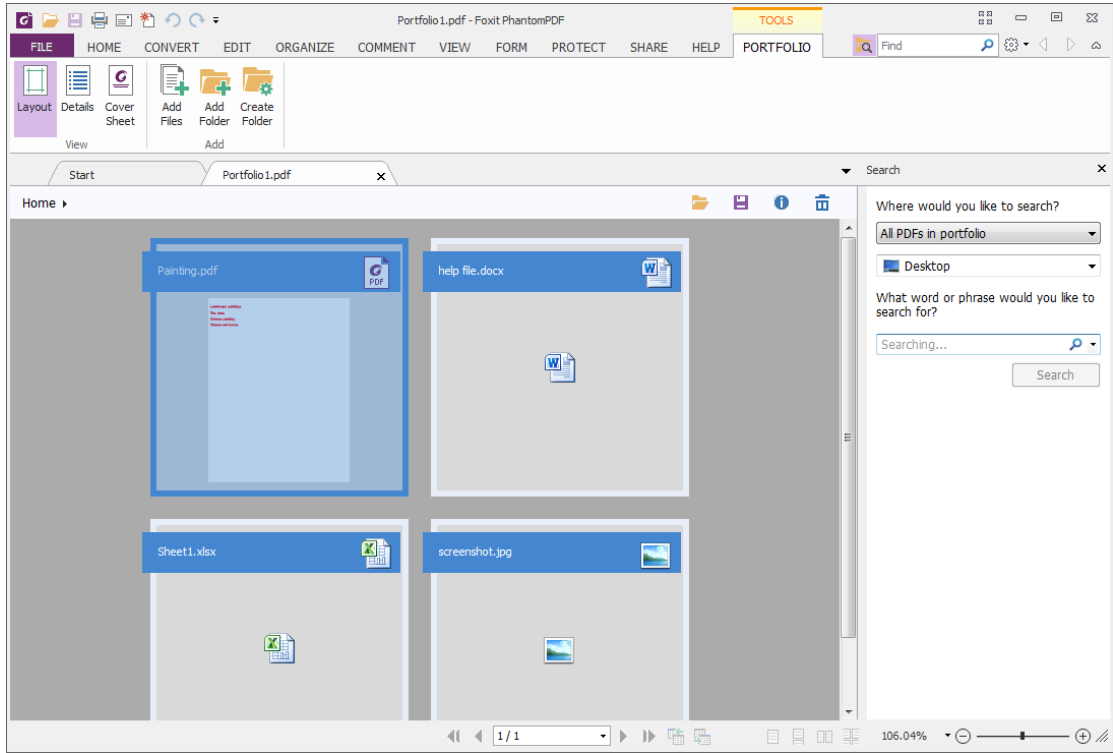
Portfolio1.pdf - Foxit PhantomPDF

TOOLS

FILE HOME CONVERT EDIT ORGANIZE COMMENT VIEW FORM PROTECT SHARE HELP PORTFOLIO

Find

Layout Details Cover Sheet
View

Add Files Add Folder Create Folder
Add

Start

Portfolio1.pdf

Search

Home

Painting.pdf

PDF

help file.docx

Sheet1.xlsx

screenshot.jpg

Where would you like to search?

All PDFs in portfolio

Desktop

What word or phrase would you like to search for?

Searching...

Search

1 / 1

106.04%